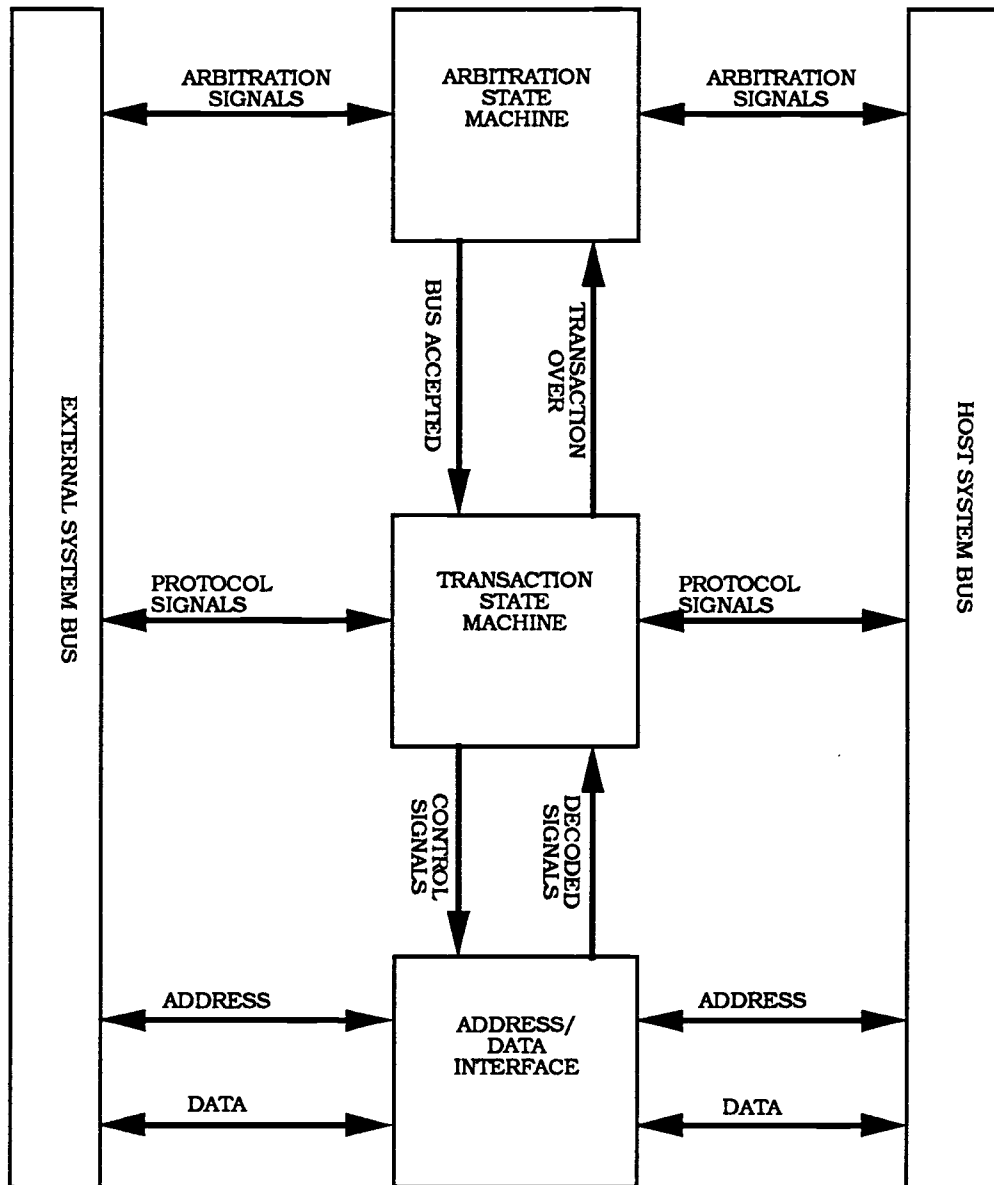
EXTERNAL SYSTEM BUS

ARBITRATION SIGNALS

ARBITRATION STATE MACHINE

ARBITRATION SIGNALS

HOST SYSTEM BUS

BUS ACCEPTED

TRANSACTION OVER

PROTOCOL SIGNALS

TRANSACTION STATE MACHINE

PROTOCOL SIGNALS

CONTROL SIGNALS

DECODED SIGNALS

ADDRESS

ADDRESS/ DATA INTERFACE

ADDRESS

DATA

DATA